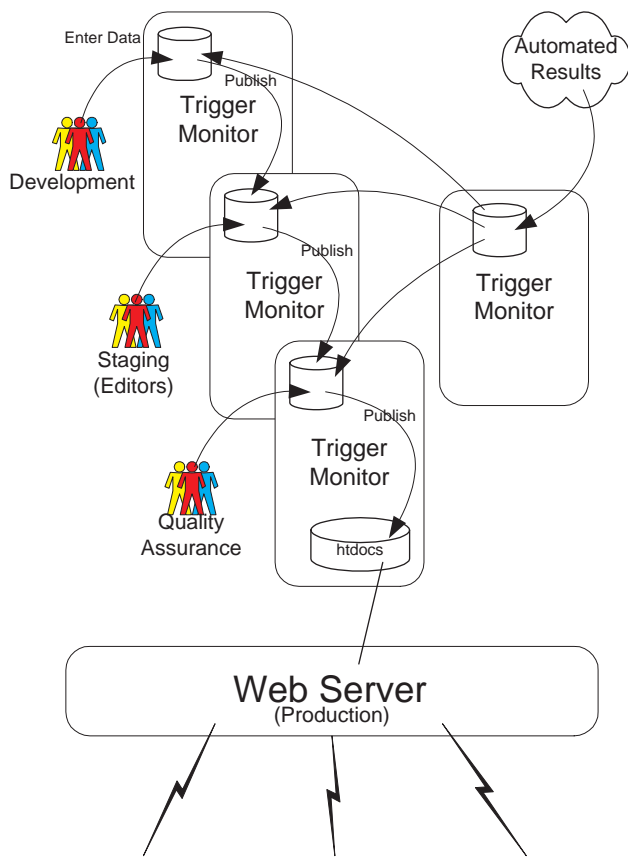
Enter Data

Publish

Trigger Monitor

Automated Results

Development

Publish

Trigger Monitor

Trigger Monitor

Staging (Editors)

Publish

Trigger Monitor

Quality Assurance

htdocs

Web Server
(Production)